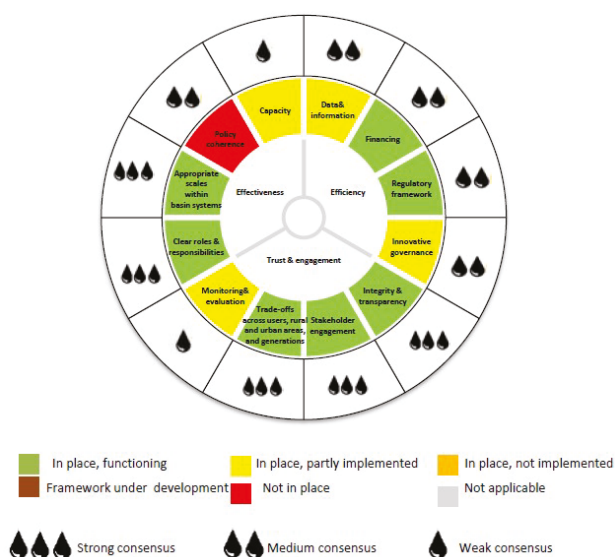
Capacity

Data& information

Financing

Regulatory framework

Innovative governance

Integrity & transparency

Stakeholder engagement

Trade-offs across users, rural and urban areas, and generations

Monitoring& evaluation

Clear roles & responsibilities

Appropriate scales within basin systems

Policy coherence

Effectiveness

Efficiency

Trust & engagement

In place, functioning
In place, partly implemented
In place, not implemented
Framework under development
Not in place
Not applicable

Strong consensus
Medium consensus
Weak consensus